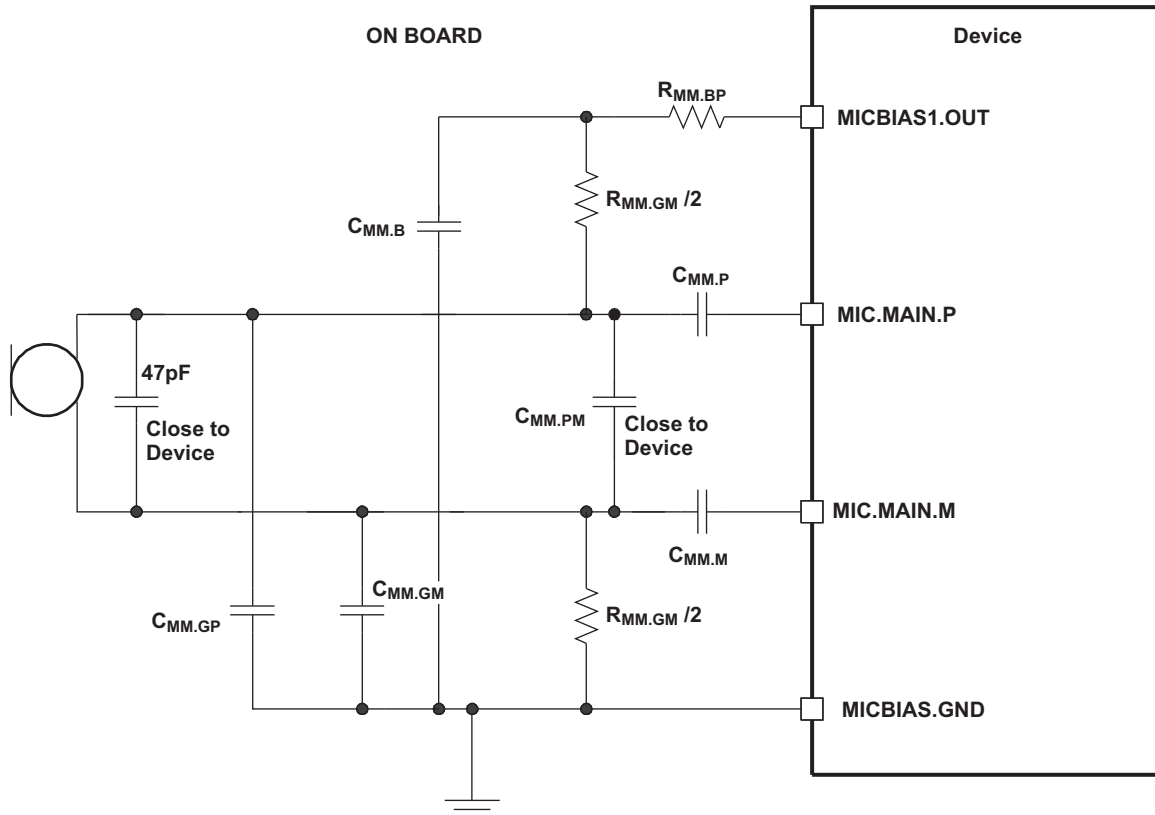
ON BOARD

Device

$R_{MM.BP}$

MICBIAS1.OUT

$R_{MM.GM}$ /2

$C_{MM.B}$

$C_{MM.P}$

MIC.MAIN.P

47pF

Close to Device

$C_{MM.PM}$

Close to Device

MIC.MAIN.M

$C_{MM.M}$

$C_{MM.GM}$

$C_{MM.GP}$

$R_{MM.GM}$ /2

MICBIAS.GND